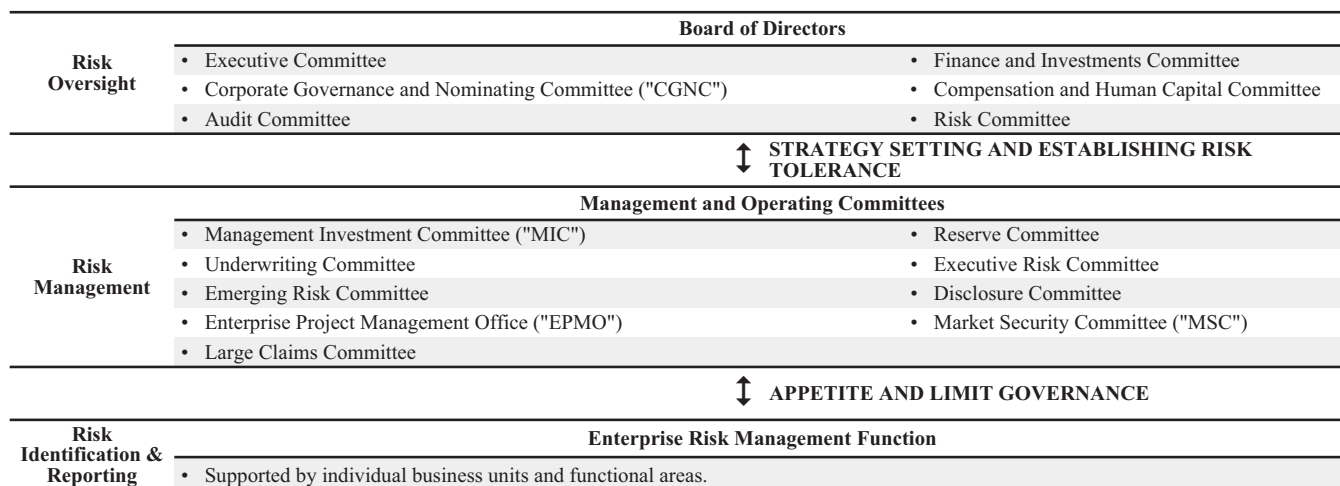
| Risk Oversight | Board of Directors | |
|---|---|---|
| | • Executive Committee | • Finance and Investments Committee |
| | • Corporate Governance and Nominating Committee ("CGNC") | • Compensation and Human Capital Committee |
| | • Audit Committee | • Risk Committee |

STRATEGY SETTING AND ESTABLISHING RISK TOLERANCE

| Risk Management | Management and Operating Committees | |
|---|---|---|
| | • Management Investment Committee ("MIC") | • Reserve Committee |
| | • Underwriting Committee | • Executive Risk Committee |
| | • Emerging Risk Committee | • Disclosure Committee |
| | • Enterprise Project Management Office ("EPMO") | • Market Security Committee ("MSC") |
| | • Large Claims Committee | |

APPETITE AND LIMIT GOVERNANCE

| Risk Identification & Reporting | Enterprise Risk Management Function |
|---|---|
| | • Supported by individual business units and functional areas. |